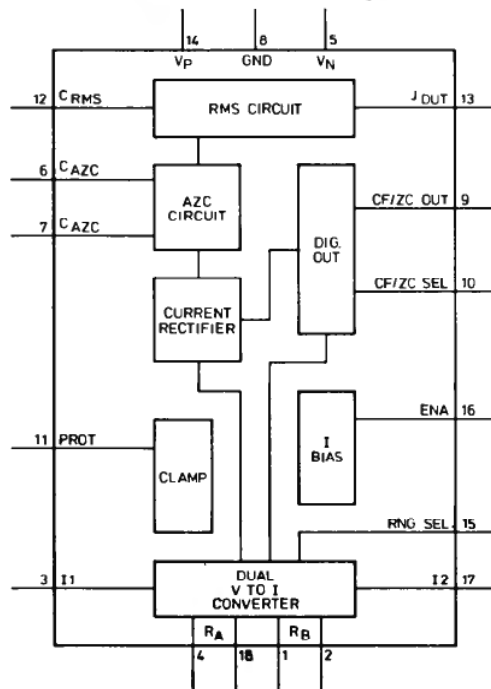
14 $V_P$
8 GND
5 $V_N$

12 $C_{RMS}$
RMS CIRCUIT
$J_{OUT}$ 13

6 $C_{AZC}$
7 $C_{AZC}$
AZC CIRCUIT

DIG. OUT
CF/ZC OUT 9
CF/ZC SEL 10

CURRENT RECTIFIER

ENA 16
I BIAS

11 PROT
CLAMP

RNG SEL 15

3 I1
DUAL V TO I CONVERTER
I2 17

$R_A$
$R_B$
4 18 1 2